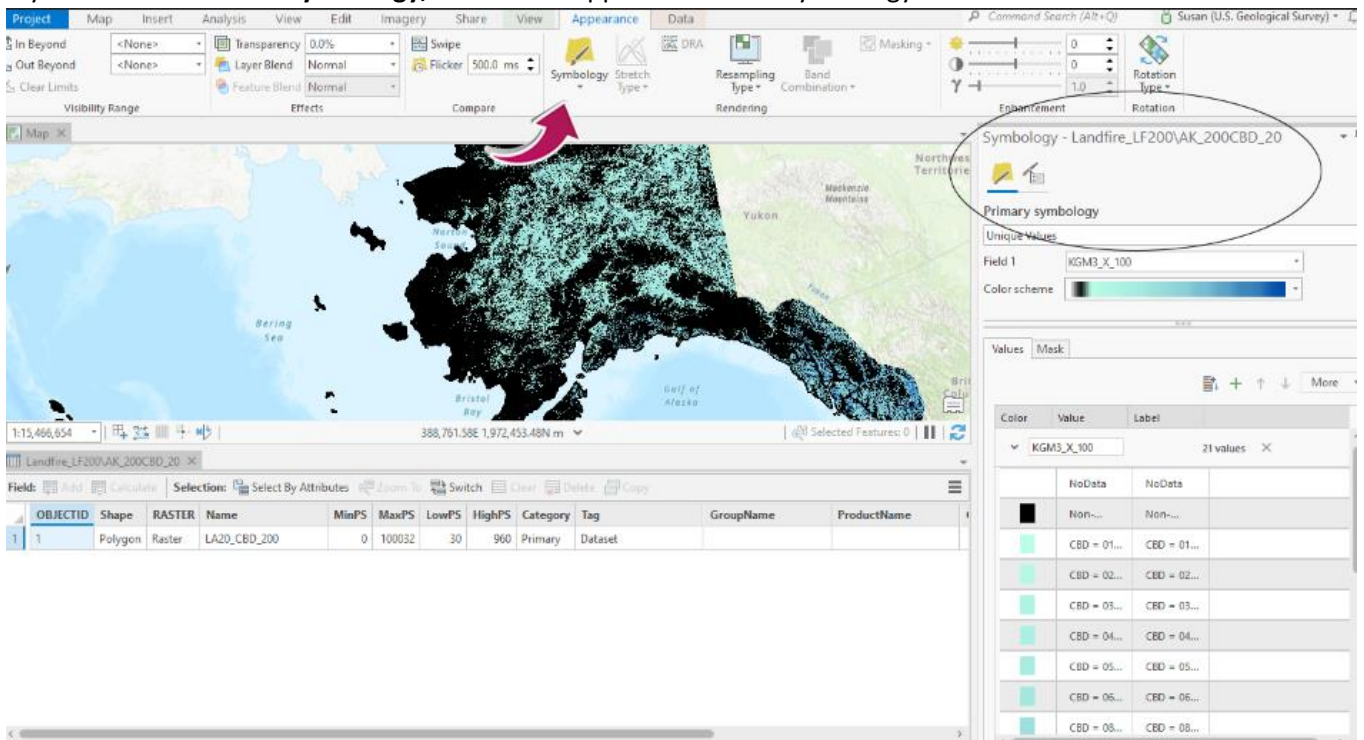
Project Map Insert Analysis View Edit Imagery Share View Appearance Data

Command Search (Alt+Q) Susan (U.S. Geological Survey)

In Beyond <None>
Out Beyond <None>
Clear Limits
Visibility Range

Transparency 0.0%
Layer Blend Normal
Feature Blend Normal
Effects

Swipe
Flicker 500.0 ms
Compare

Symbology Stretch Type
DRA
Resampling Type Band Combination
Rendering
Masking
0
0
1.0
Enhancement
Rotation Type
Rotation

Map

Northwest Territories
Mackenzie Mountains
Yukon
Norton Sound
Bering Sea
Bristol Bay
Gulf of Alaska

1:15,466,654
388,761.58E 1,972,453.48N m
Selected Features: 0

Landfire_LF200\AK_200CBD_20

Field: Add Calculate Selection: Select By Attributes Zoom To Switch Clear Delete Copy

| | OBJECTID | Shape | RASTER | Name | MinPS | MaxPS | LowPS | HighPS | Category | Tag | GroupName | ProductName |
|---|---|---|---|---|---|---|---|---|---|---|---|---|
| 1 | 1 | Polygon | Raster | LA20_CBD_200 | 0 | 100032 | 30 | 960 | Primary | Dataset | | |

Symbology - Landfire_LF200\AK_200CBD_20

Primary symbology
Unique Values
Field 1 KGM3_X_100
Color scheme

Values Mask

More

| Color | Value | Label |
|---|---|---|
| | KGM3_X_100 | 21 values |
| | NoData | NoData |
| | Non-... | Non-... |
| | CBD = 01... | CBD = 01... |
| | CBD = 02... | CBD = 02... |
| | CBD = 03... | CBD = 03... |
| | CBD = 04... | CBD = 04... |
| | CBD = 05... | CBD = 05... |
| | CBD = 06... | CBD = 06... |
| | CBD = 08... | CBD = 08... |